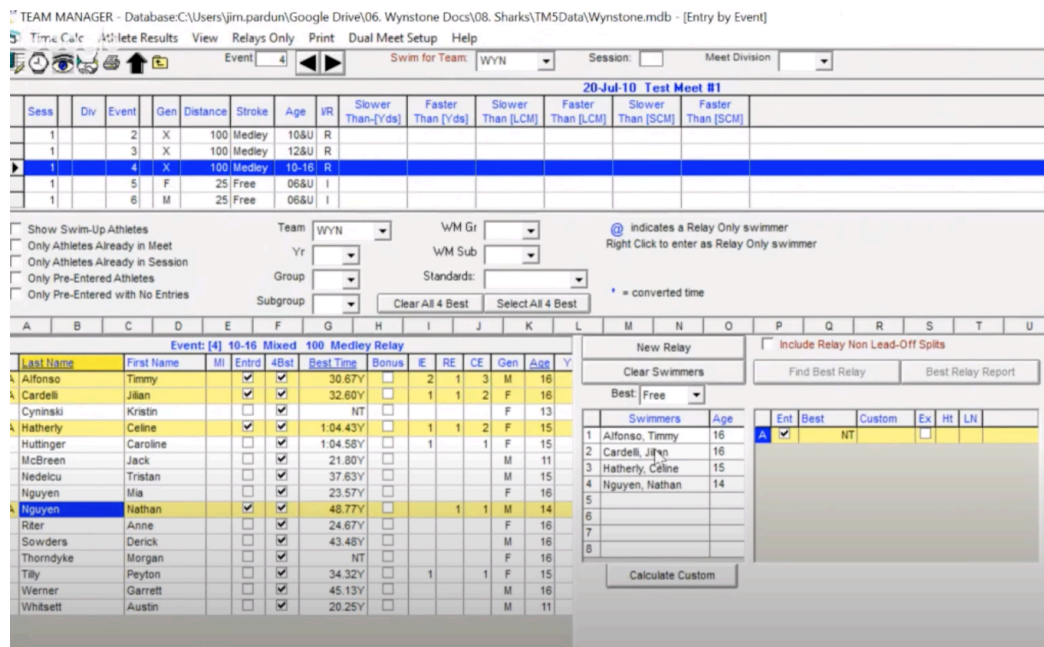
TEAM MANAGER - Database:C:\Users\jim.pardun\Google Drive\06. Wynstone Docs\08. Sharks\TM5Data\Wynstone.mdb - [Entry by Event]

Time Calc Athlete Results View Relays Only Print Dual Meet Setup Help

Event 4 Swim for Team: WYN Session: Meet Division

20-Jul-10 Test Meet #1

| Sess | Div | Event | Gen | Distance | Stroke | Age | I/R | Slower Than-[Yds] | Faster Than [Yds] | Slower Than [LCM] | Faster Than [LCM] | Slower Than [SCM] | Faster Than [SCM] |
|---|---|---|---|---|---|---|---|---|---|---|---|---|---|
| 1 | | 2 | X | 100 | Medley | 10&U | R | | | | | | |
| 1 | | 3 | X | 100 | Medley | 12&U | R | | | | | | |
| 1 | | 4 | X | 100 | Medley | 10-16 | R | | | | | | |
| 1 | | 5 | F | 25 | Free | 06&U | I | | | | | | |
| 1 | | 6 | M | 25 | Free | 06&U | I | | | | | | |

Show Swim-Up Athletes
Only Athletes Already in Meet
Only Athletes Already in Session
Only Pre-Entered Athletes
Only Pre-Entered with No Entries

Team WYN
Yr
Group
Subgroup

WM Gr
WM Sub
Standards:

Clear All 4 Best Select All 4 Best

@ indicates a Relay Only swimmer
Right Click to enter as Relay Only swimmer

* = converted time

A B C D E F G H I J K L M N O P Q R S T U

Event: [4] 10-16 Mixed 100 Medley Relay

| Last Name | First Name | MI | Entrd | 4Bst | Best Time | Bonus | IE | RE | CE | Gen | Age |
|---|---|---|---|---|---|---|---|---|---|---|---|
| Alfonso | Timmy | | ☑ | ☑ | 30.67Y | ☐ | 2 | 1 | 3 | M | 16 |
| Cardelli | Jilian | | ☑ | ☑ | 32.60Y | ☐ | 1 | 1 | 2 | F | 16 |
| Cyninski | Kristin | | ☐ | ☑ | NT | ☐ | | | | F | 13 |
| Hatherly | Celine | | ☑ | ☑ | 1:04.43Y | ☐ | 1 | 1 | 2 | F | 15 |
| Huttinger | Caroline | | ☐ | ☑ | 1:04.58Y | ☐ | 1 | | 1 | F | 15 |
| McBreen | Jack | | ☐ | ☑ | 21.80Y | ☐ | | | | M | 11 |
| Nedelcu | Tristan | | ☐ | ☑ | 37.63Y | ☐ | | | | M | 15 |
| Nguyen | Mia | | ☐ | ☑ | 23.57Y | ☐ | | | | F | 16 |
| Nguyen | Nathan | | ☑ | ☑ | 48.77Y | ☐ | | 1 | 1 | M | 14 |
| Riter | Anne | | ☐ | ☑ | 24.67Y | ☐ | | | | F | 16 |
| Sowders | Derick | | ☐ | ☑ | 43.48Y | ☐ | | | | M | 16 |
| Thorndyke | Morgan | | ☐ | ☑ | NT | ☐ | | | | F | 16 |
| Tilly | Peyton | | ☐ | ☑ | 34.32Y | ☐ | 1 | | 1 | F | 15 |
| Werner | Garrett | | ☐ | ☑ | 45.13Y | ☐ | | | | M | 16 |
| Whitsett | Austin | | ☐ | ☑ | 20.25Y | ☐ | | | | M | 11 |

New Relay
Clear Swimmers
Best: Free

| | Swimmers | Age |
|---|---|---|
| 1 | Alfonso, Timmy | 16 |
| 2 | Cardelli, Jilian | 16 |
| 3 | Hatherly, Celine | 15 |
| 4 | Nguyen, Nathan | 14 |
| 5 | | |
| 6 | | |
| 7 | | |
| 8 | | |

Calculate Custom

Include Relay Non Lead-Off Splits
Find Best Relay Best Relay Report

| | Ent | Best | Custom | Ex | Ht | LN |
|---|---|---|---|---|---|---|
| A | ☑ | NT | | ☐ | | |